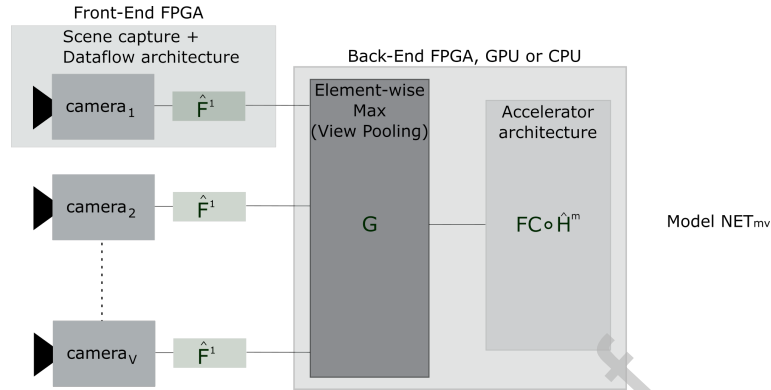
Front-End FPGA

Scene capture + Dataflow architecture

camera$_1$

$\hat{F}^1$

Back-End FPGA, GPU or CPU

Element-wise Max (View Pooling)

Accelerator architecture

camera$_2$

$\hat{F}^1$

G

$FC \circ \hat{H}^m$

Model NET$_{mv}$

camera$_V$

$\hat{F}^1$